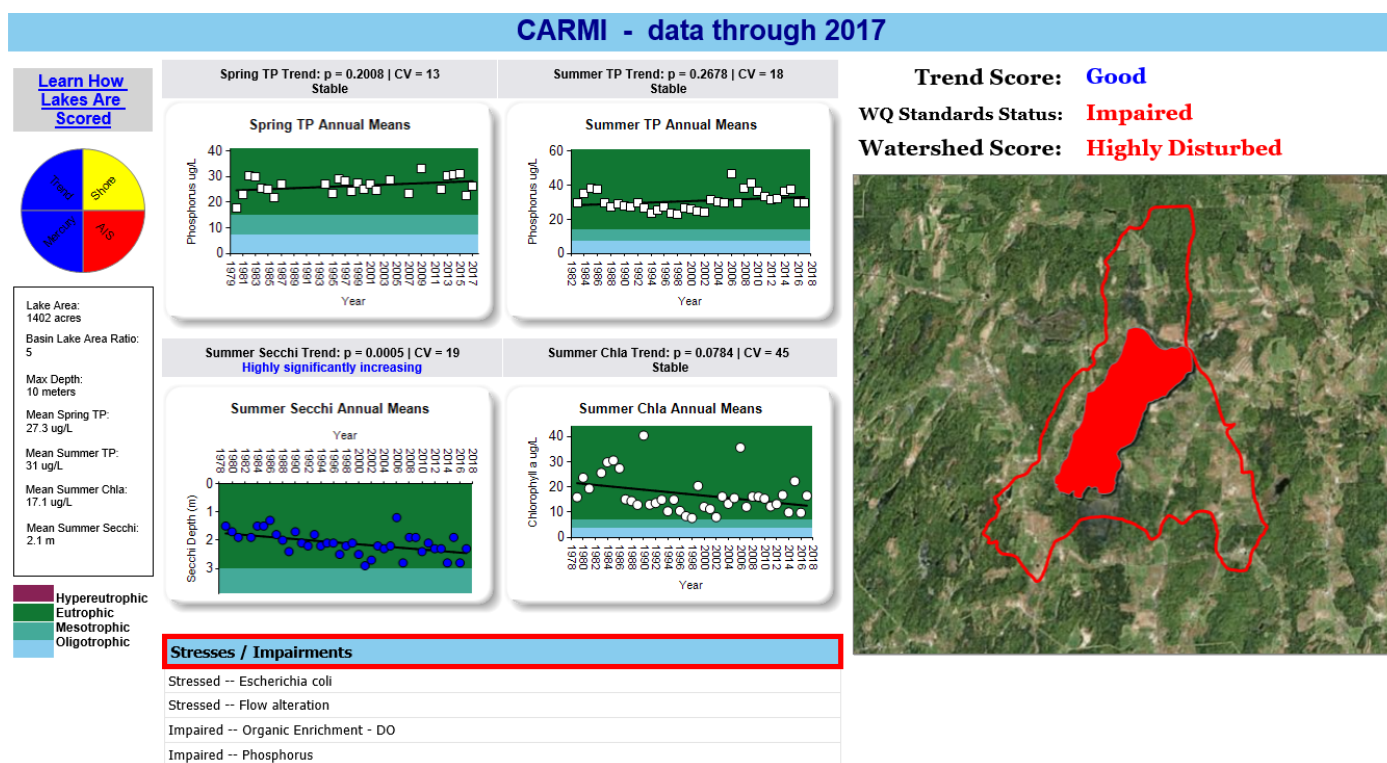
CARMI - data through 2017

Learn How Lakes Are Scored

Trend
Shore
Mercury
AIS

Lake Area:
1402 acres

Basin Lake Area Ratio:
5

Max Depth:
10 meters

Mean Spring TP:
27.3 ug/L

Mean Summer TP:
31 ug/L

Mean Summer Chla:
17.1 ug/L

Mean Summer Secchi:
2.1 m

Hypereutrophic
Eutrophic
Mesotrophic
Oligotrophic

Spring TP Trend: p = 0.2008 | CV = 13
Stable

Spring TP Annual Means

Phosphorus ug/L
40
30
20
10
0
1979 1981 1983 1985 1987 1989 1991 1993 1995 1997 1999 2001 2003 2005 2007 2009 2011 2013 2015 2017
Year

Summer TP Trend: p = 0.2678 | CV = 18
Stable

Summer TP Annual Means

Phosphorus ug/L
60
40
20
0
1982 1984 1986 1988 1990 1992 1994 1996 1998 2000 2002 2004 2006 2008 2010 2012 2014 2016 2018
Year

Summer Secchi Trend: p = 0.0005 | CV = 19
Highly significantly increasing

Summer Secchi Annual Means

Year
1978 1980 1982 1984 1986 1988 1990 1992 1994 1996 1998 2000 2002 2004 2006 2008 2010 2012 2014 2016 2018
Secchi Depth (m)
0
1
2
3

Summer Chla Trend: p = 0.0784 | CV = 45
Stable

Summer Chla Annual Means

Chlorophyll a ug/L
40
30
20
10
0
1978 1980 1982 1984 1986 1988 1990 1992 1994 1996 1998 2000 2002 2004 2006 2008 2010 2012 2014 2016 2018
Year

Trend Score: Good
WQ Standards Status: Impaired
Watershed Score: Highly Disturbed

Stresses / Impairments
Stressed -- Escherichia coli
Stressed -- Flow alteration
Impaired -- Organic Enrichment - DO
Impaired -- Phosphorus